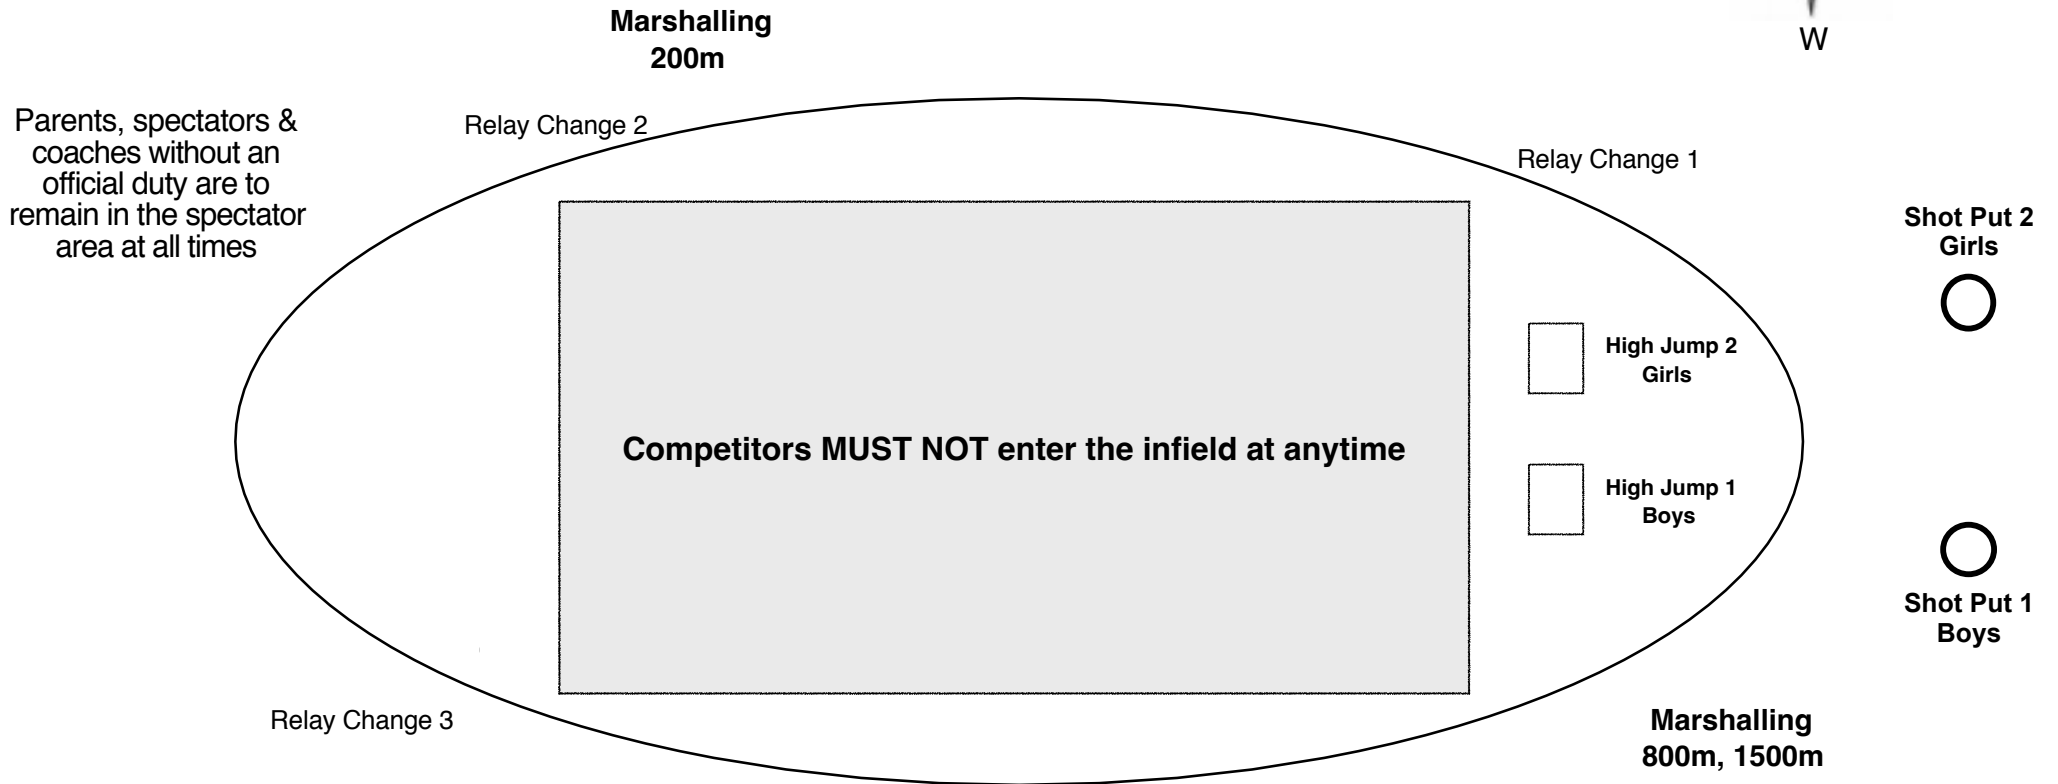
Marshalling
200m

W

Parents, spectators & coaches without an official duty are to remain in the spectator area at all times

Relay Change 2

Relay Change 1

Shot Put 2
Girls

High Jump 2
Girls

Competitors MUST NOT enter the infield at anytime

High Jump 1
Boys

Shot Put 1
Boys

Relay Change 3

Marshalling
800m, 1500m